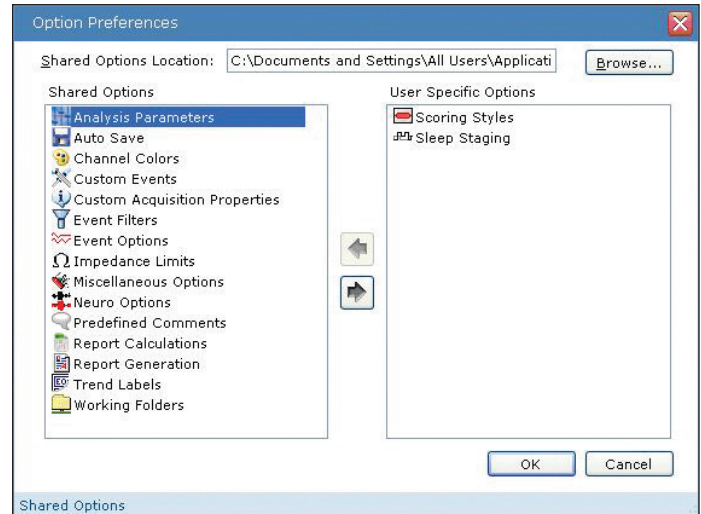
Option Preferences

Shared Options Location: C:\Documents and Settings\All Users\Applicati Browse...

Shared Options

Analysis Parameters
Auto Save
Channel Colors
Custom Events
Custom Acquisition Properties
Event Filters
Event Options
Impedance Limits
Miscellaneous Options
Neuro Options
Predefined Comments
Report Calculations
Report Generation
Trend Labels
Working Folders

User Specific Options

Scoring Styles
Sleep Staging

OK Cancel

Shared Options